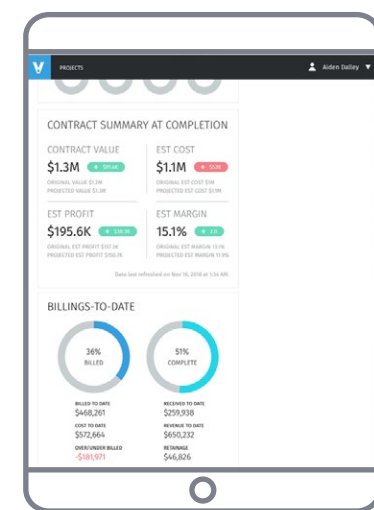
PROJECTS

Aiden Dailey

CONTRACT SUMMARY AT COMPLETION

CONTRACT VALUE
$1.3M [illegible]
ORIGINAL VALUE $1.3M
PROJECTED VALUE $1.3M

EST COST
$1.1M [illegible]
ORIGINAL EST COST $1M
PROJECTED EST COST $1.1M

EST PROFIT
$195.6K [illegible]
ORIGINAL EST PROFIT $317.3K
PROJECTED EST PROFIT $195.7K

EST MARGIN
15.1% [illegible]
ORIGINAL EST MARGIN 13.1%
PROJECTED EST MARGIN 11.9%

Data last refreshed on Nov 16, 2016 at 1:34 AM

BILLINGS-TO-DATE

36%
BILLED

51%
COMPLETE

BILLED TO DATE
$468,261

RECEIVED TO DATE
$259,938

COST TO DATE
$572,664

REVENUE TO DATE
$650,232

OVER/UNDER BILLED
-$181,971

RETAINAGE
$46,826